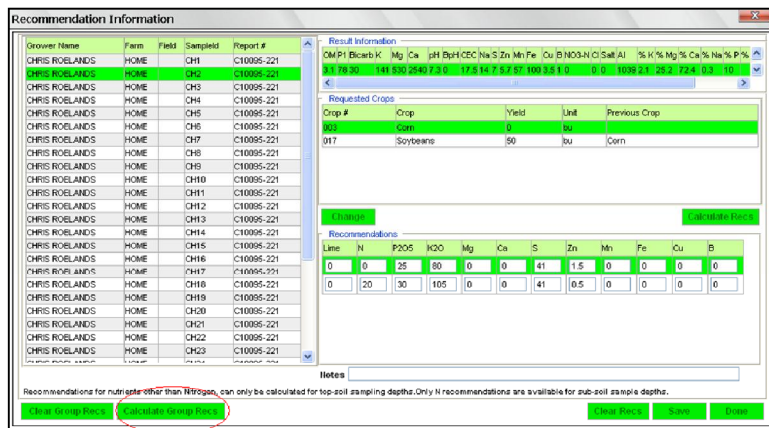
Recommendation Information

| Grower Name | Farm | Field | SampleId | Report # |
|---|---|---|---|---|
| CHRIS ROELANDS | HOME | | CH1 | C10095-221 |
| CHRIS ROELANDS | HOME | | CH2 | C10095-221 |
| CHRIS ROELANDS | HOME | | CH3 | C10095-221 |
| CHRIS ROELANDS | HOME | | CH4 | C10095-221 |
| CHRIS ROELANDS | HOME | | CH5 | C10095-221 |
| CHRIS ROELANDS | HOME | | CH6 | C10095-221 |
| CHRIS ROELANDS | HOME | | CH7 | C10095-221 |
| CHRIS ROELANDS | HOME | | CH8 | C10095-221 |
| CHRIS ROELANDS | HOME | | CH9 | C10095-221 |
| CHRIS ROELANDS | HOME | | CH10 | C10095-221 |
| CHRIS ROELANDS | HOME | | CH11 | C10095-221 |
| CHRIS ROELANDS | HOME | | CH12 | C10095-221 |
| CHRIS ROELANDS | HOME | | CH13 | C10095-221 |
| CHRIS ROELANDS | HOME | | CH14 | C10095-221 |
| CHRIS ROELANDS | HOME | | CH15 | C10095-221 |
| CHRIS ROELANDS | HOME | | CH16 | C10095-221 |
| CHRIS ROELANDS | HOME | | CH17 | C10095-221 |
| CHRIS ROELANDS | HOME | | CH18 | C10095-221 |
| CHRIS ROELANDS | HOME | | CH19 | C10095-221 |
| CHRIS ROELANDS | HOME | | CH20 | C10095-221 |
| CHRIS ROELANDS | HOME | | CH21 | C10095-221 |
| CHRIS ROELANDS | HOME | | CH22 | C10095-221 |
| CHRIS ROELANDS | HOME | | CH23 | C10095-221 |

Result Information

| OM | P1 | Bicarb | K | Mg | Ca | pH | BpH | CEC | Na | S | Zn | Mn | Fe | Cu | B | NO3-N | Cl | Salt | Al | % K | % Mg | % Ca | % Na | % P | % |
|---|---|---|---|---|---|---|---|---|---|---|---|---|---|---|---|---|---|---|---|---|---|---|---|---|---|
| 3.1 | 78 | 30 | | 141 | 530 | 2540 | 7.3 | 0 | 17.5 | 14 | 7 | 5.7 | 57 | 100 | 3.5 | 1 | 0 | 0 | 0 | 1039 | 2.1 | 25.2 | 72.4 | 0.3 | 10 |

Requested Crops

| Crop # | Crop | Yield | Unit | Previous Crop |
|---|---|---|---|---|
| 003 | Corn | 0 | bu | |
| 017 | Soybeans | 50 | bu | Corn |

Change

Calculate Recs

Recommendations

| Lime | N | P2O5 | K2O | Mg | Ca | S | Zn | Mn | Fe | Cu | B |
|---|---|---|---|---|---|---|---|---|---|---|---|
| 0 | 0 | 25 | 80 | 0 | 0 | 41 | 1.5 | 0 | 0 | 0 | 0 |
| 0 | 20 | 30 | 105 | 0 | 0 | 41 | 0.5 | 0 | 0 | 0 | 0 |

Notes

Recommendations for nutrients other than Nitrogen, can only be calculated for top-soil sampling depths. Only N recommendations are available for sub-soil sample depths.

Clear Group Recs Calculate Group Recs Clear Recs Save Done